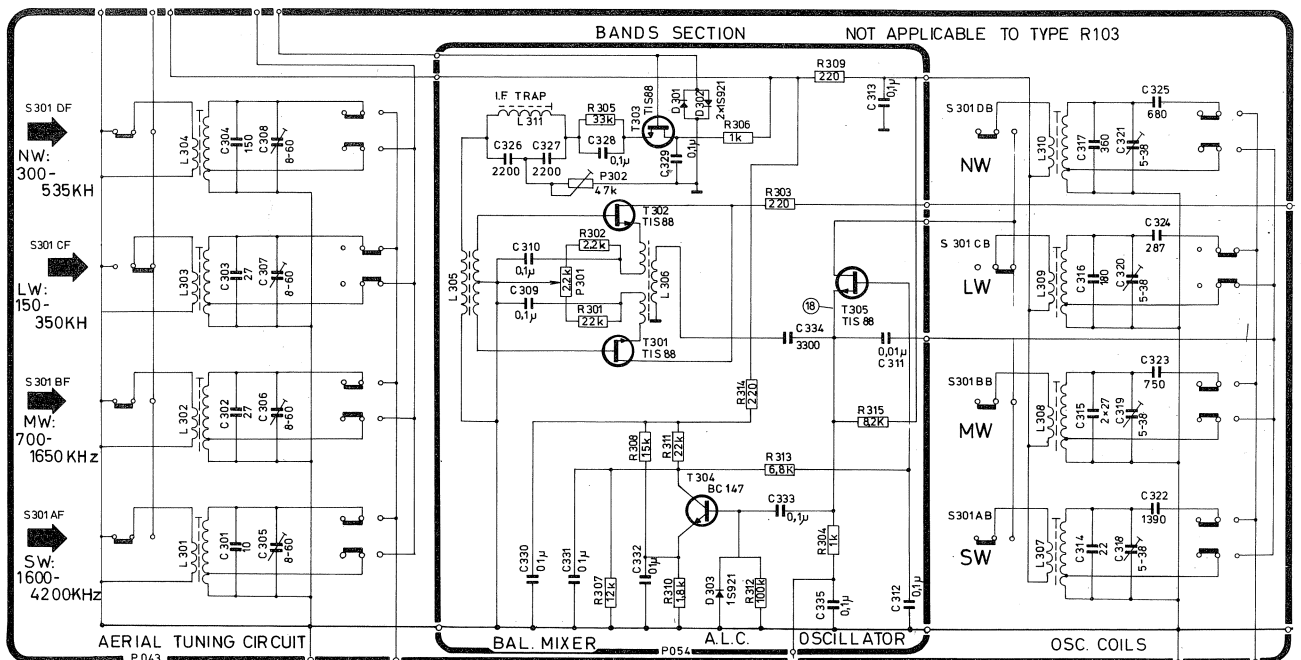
BANDS SECTION NOT APPLICABLE TO TYPE R103

S301 DF
NW:
300-
535KH

L304 C304 150 C308 8-60

S301 CF
LW:
150-
350KH

L303 C303 27 C307 8-60

S301 BF
MW:
700-
1650 KHz

L302 C302 27 C306 8-60

S301 AF
SW:
1600-
4200KHz

L301 C301 10 C305 8-60

I.F. TRAP
L311
R305 33k
T303 TIS88
D301 D302 2×1S921
C328 0,1μ
C326 C327
2200 2200
C329 0,1μ
R306 1k
P302 47k
R309 220
C313 0,1μ
R303 220
T302 TIS88
R302 2,2k
C310 0,1μ
P301 2,2k
L305
L306
C309 0,1μ
R301 22k
T301 TIS88
18
T305 TIS 88
C334 3300
0,01μ C311
R314 220
R315 8,2K
R308 15k
R311 22k
R313 6,8K
T304 BC147
C333 0,1μ
R304 1k
C330 0,1μ
C331 0,1μ
C332 0,1μ
R307 12k
R310 1,8k
D303 1S921
R312 100k
C335 0,1μ
C312 0,1μ

S301 DB
NW
L310 C317 360 C321 5-38 C325 680

S301 CB
LW
L309 C316 180 C320 5-38 C324 287

S301 BB
MW
L308 C315 27 C319 5-38 C323 750

S301 AB
SW
L307 C314 22 C318 5-38 C322 1390

AERIAL TUNING CIRCUIT
P.043
BAL. MIXER
P054
A.L.C.
OSCILLATOR
OSC. COILS